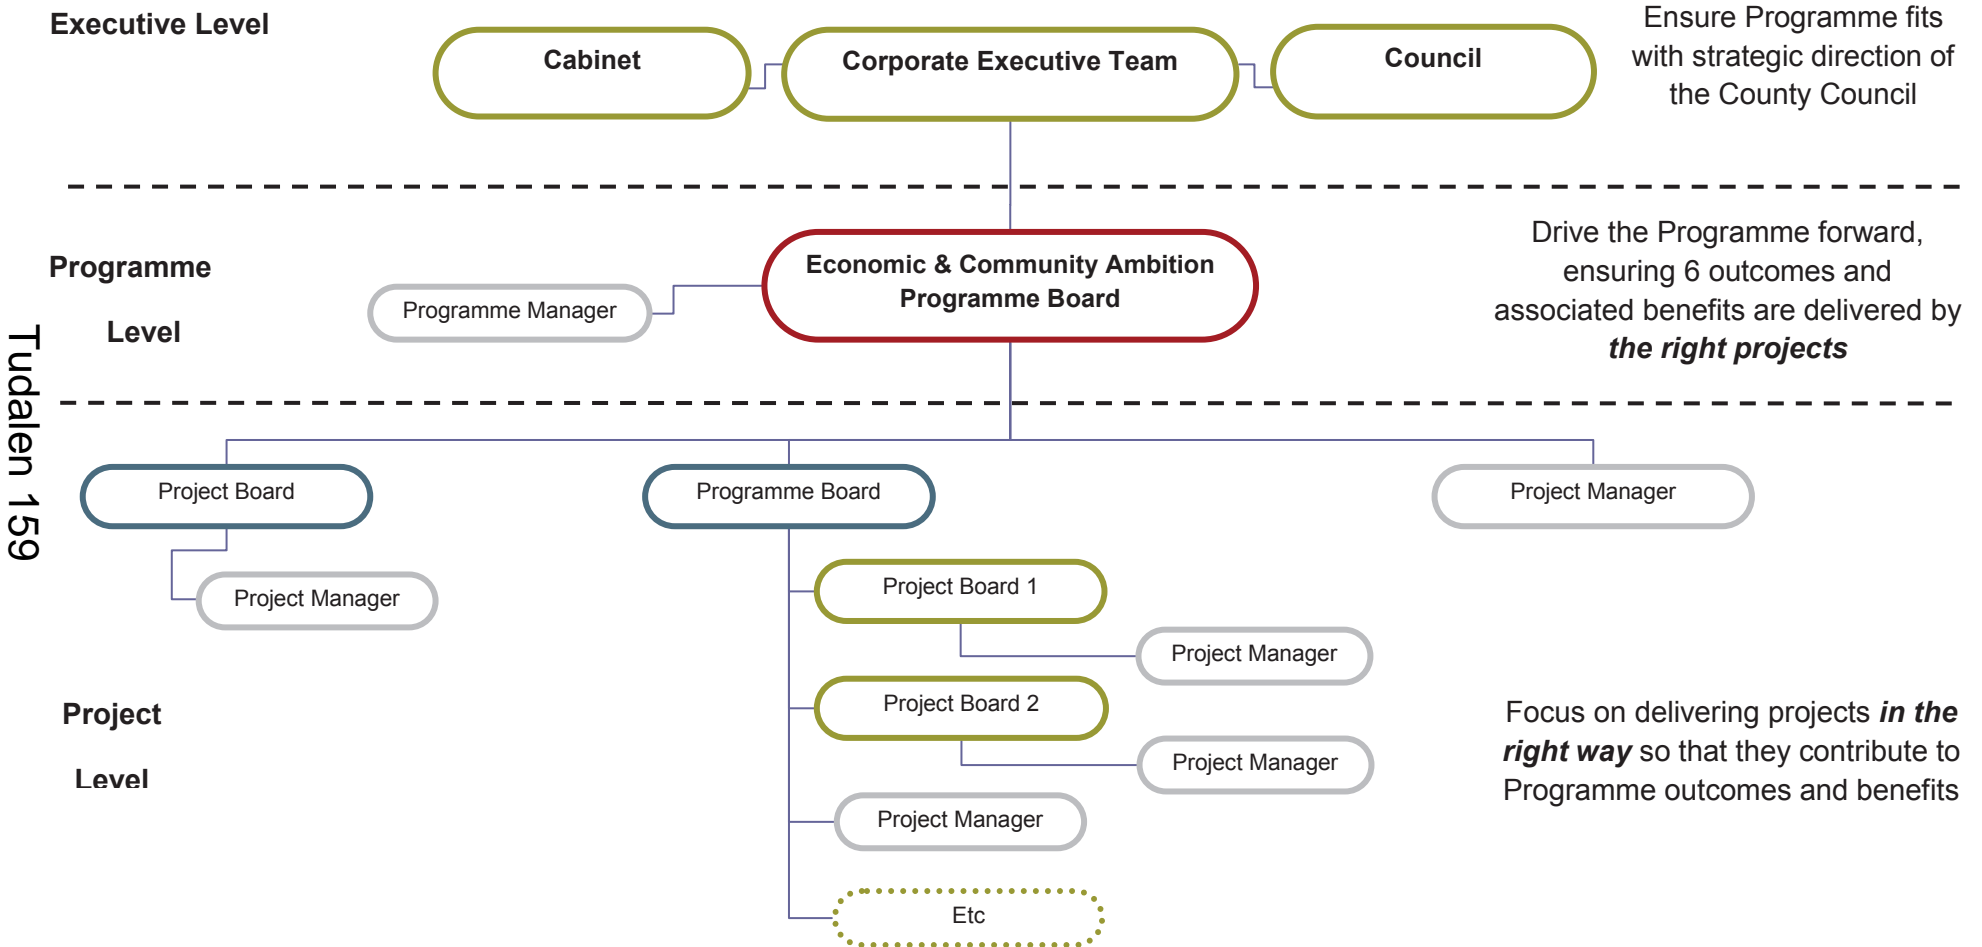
Executive Level

Cabinet

Corporate Executive Team

Council

Ensure Programme fits with strategic direction of the County Council

Programme Level

Programme Manager

Economic & Community Ambition Programme Board

Drive the Programme forward, ensuring 6 outcomes and associated benefits are delivered by ***the right projects***

Tudalen 159

Project Board

Programme Board

Project Manager

Project Manager

Project Board 1

Project Manager

Project Board 2

Project Manager

Project Manager

Etc

Project Level

Focus on delivering projects ***in the right way*** so that they contribute to Programme outcomes and benefits